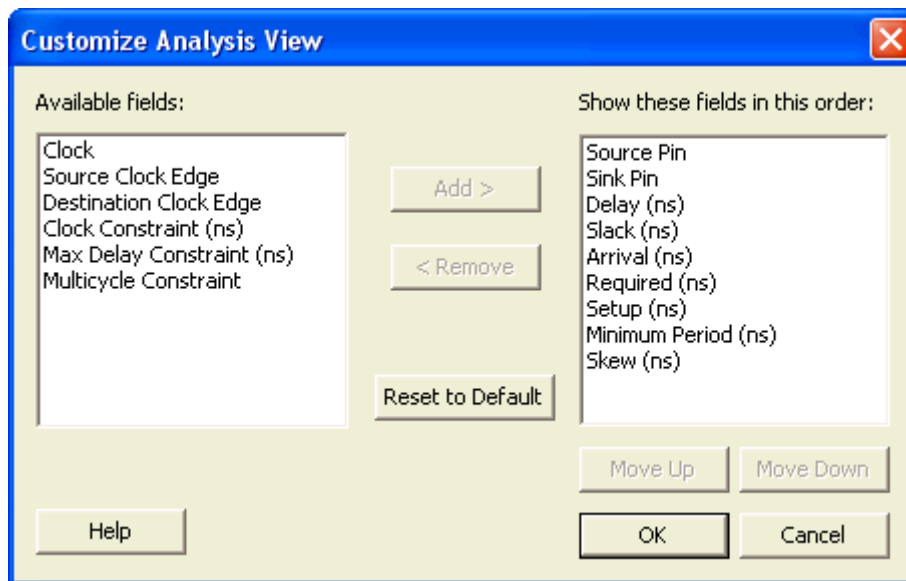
Customize Analysis View

Available fields:

Clock
Source Clock Edge
Destination Clock Edge
Clock Constraint (ns)
Max Delay Constraint (ns)
Multicycle Constraint

Add >

< Remove

Reset to Default

Show these fields in this order:

Source Pin
Sink Pin
Delay (ns)
Slack (ns)
Arrival (ns)
Required (ns)
Setup (ns)
Minimum Period (ns)
Skew (ns)

Move Up

Move Down

Help

OK

Cancel